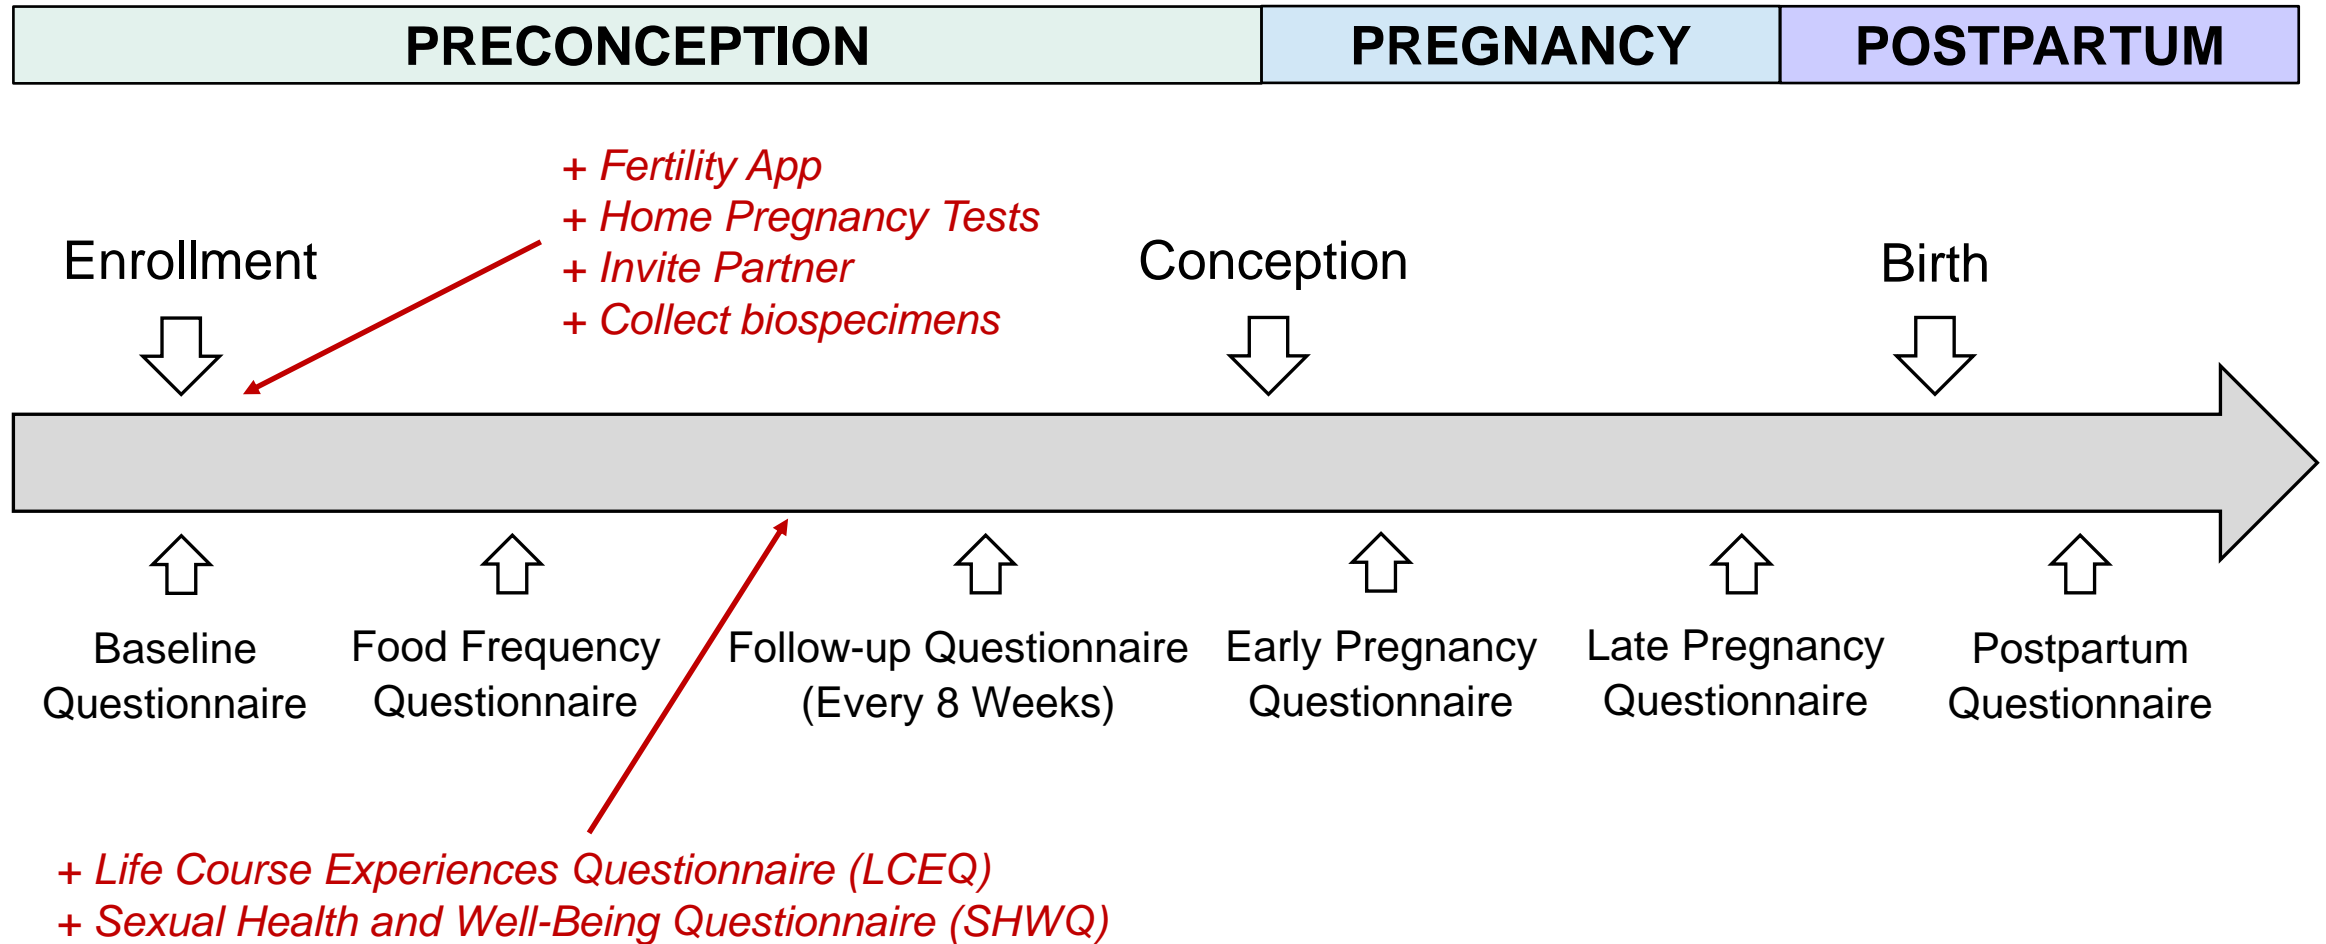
PRECONCEPTION | PREGNANCY | POSTPARTUM

+ Fertility App
+ Home Pregnancy Tests
+ Invite Partner
+ Collect biospecimens

Enrollment

Conception

Birth

Baseline Questionnaire

Food Frequency Questionnaire

Follow-up Questionnaire (Every 8 Weeks)

Early Pregnancy Questionnaire

Late Pregnancy Questionnaire

Postpartum Questionnaire

+ Life Course Experiences Questionnaire (LCEQ)
+ Sexual Health and Well-Being Questionnaire (SHWQ)